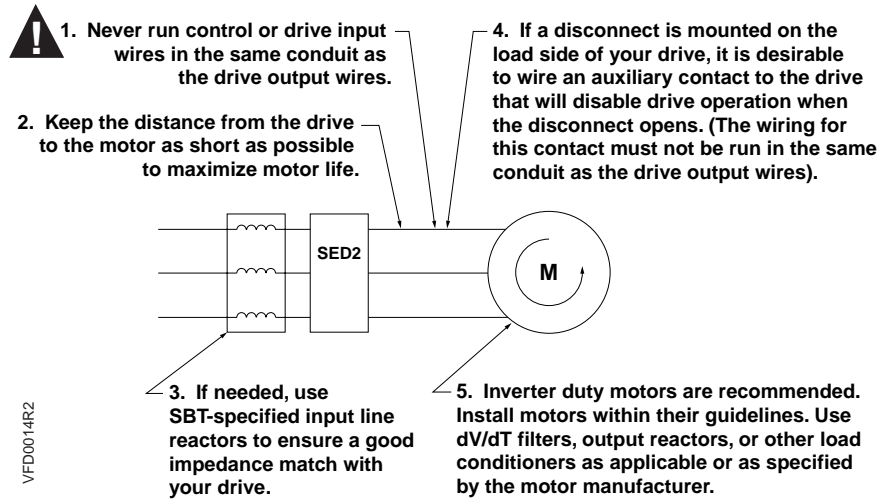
1. Never run control or drive input wires in the same conduit as the drive output wires.

2. Keep the distance from the drive to the motor as short as possible to maximize motor life.

4. If a disconnect is mounted on the load side of your drive, it is desirable to wire an auxiliary contact to the drive that will disable drive operation when the disconnect opens. (The wiring for this contact must not be run in the same conduit as the drive output wires).

SED2

M

3. If needed, use SBT-specified input line reactors to ensure a good impedance match with your drive.

5. Inverter duty motors are recommended. Install motors within their guidelines. Use dV/dT filters, output reactors, or other load conditioners as applicable or as specified by the motor manufacturer.

VFD0014R2